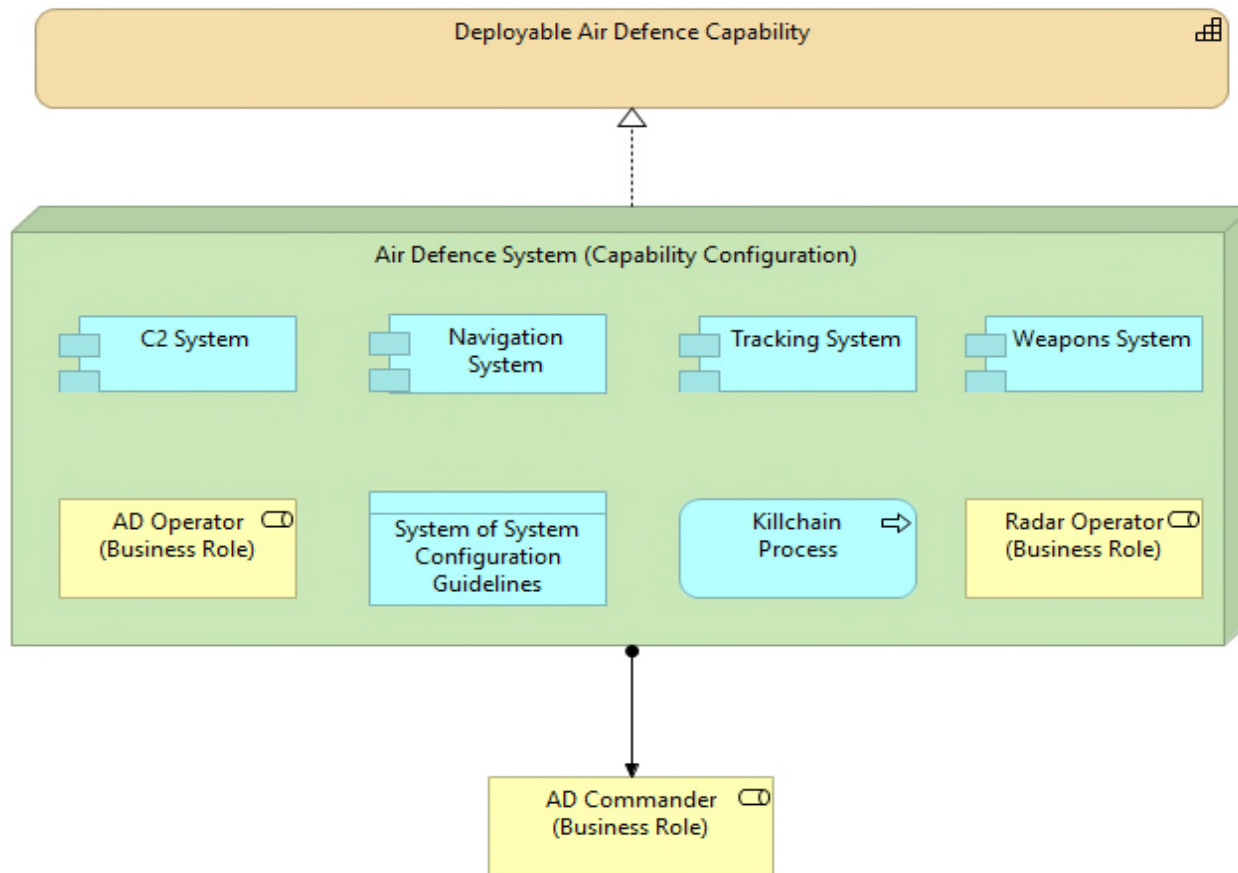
Deployable Air Defence Capability

Air Defence System (Capability Configuration)

C2 System

Navigation System

Tracking System

Weapons System

AD Operator (Business Role)

System of System Configuration Guidelines

Killchain Process

Radar Operator (Business Role)

AD Commander (Business Role)